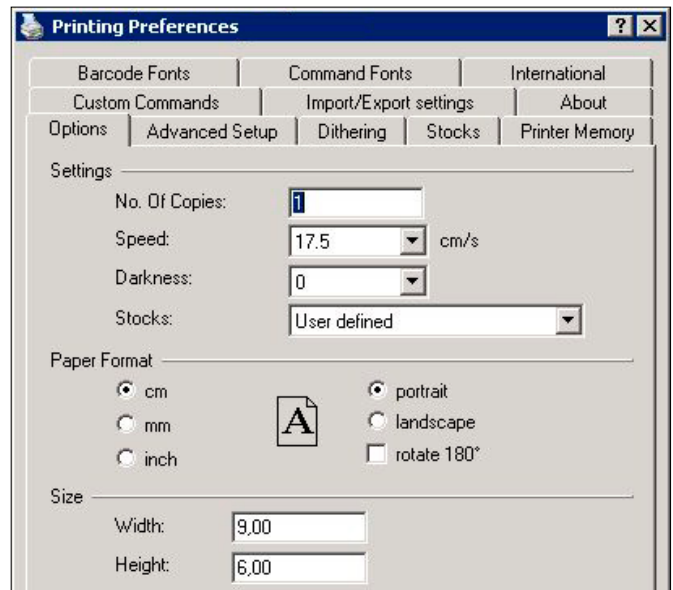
Printing Preferences

?

Barcode Fonts
Command Fonts
International
Custom Commands
Import/Export settings
About
Options
Advanced Setup
Dithering
Stocks
Printer Memory

Settings
No. Of Copies: 1
Speed: 17.5 cm/s
Darkness: 0
Stocks: User defined

Paper Format
cm
mm
inch
A
portrait
landscape
rotate 180°

Size
Width: 9,00
Height: 6,00